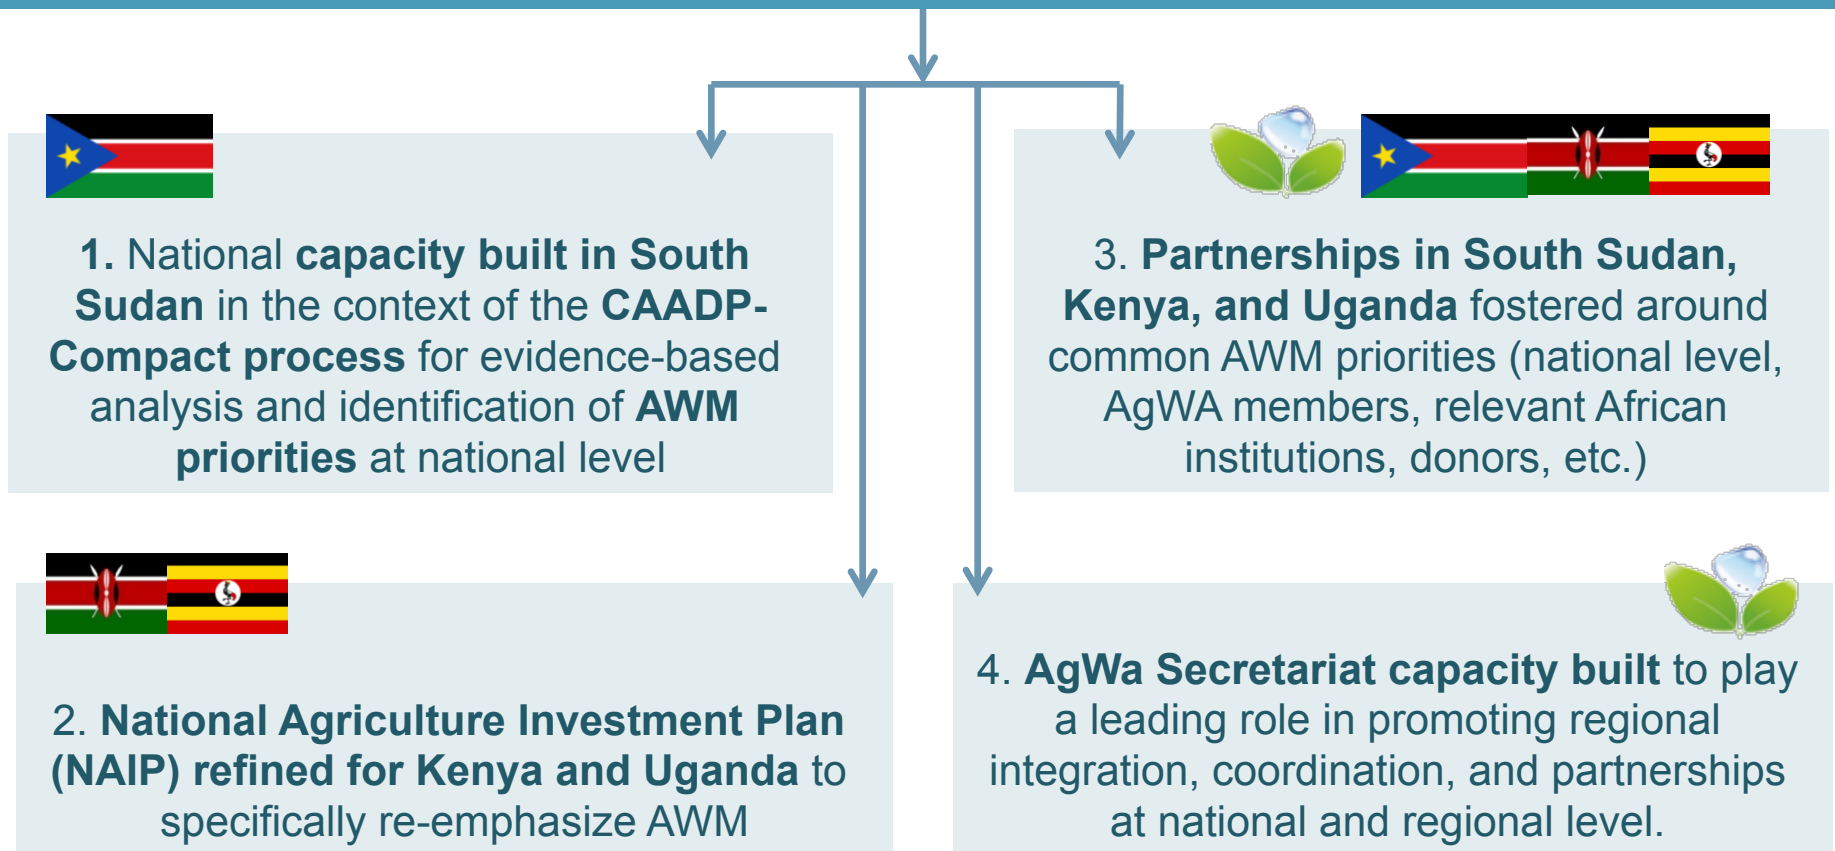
1. National capacity built in South Sudan in the context of the CAADP-Compact process for evidence-based analysis and identification of AWM priorities at national level

3. Partnerships in South Sudan, Kenya, and Uganda fostered around common AWM priorities (national level, AgWA members, relevant African institutions, donors, etc.)

2. National Agriculture Investment Plan (NAIP) refined for Kenya and Uganda to specifically re-emphasize AWM

4. AgWa Secretariat capacity built to play a leading role in promoting regional integration, coordination, and partnerships at national and regional level.